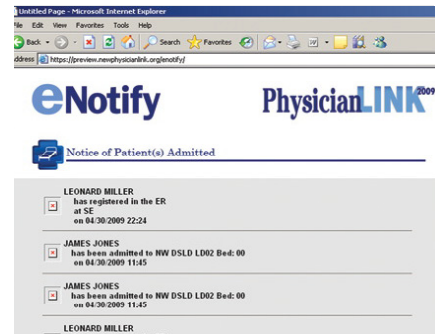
Untitled Page - Microsoft Internet Explorer

ile Edit View Favorites Tools Help

Back Search Favorites

ddress https://preview.newphysicianlink.org/enotify/

eNotify

PhysicianLINK 2009

Notice of Patient(s) Admitted

LEONARD MILLER
has registered in the ER
at SE
on 04/30/2009 22:24

JAMES JONES
has been admitted to NW DSLD LD02 Bed: 00
on 04/30/2009 11:45

JAMES JONES
has been admitted to NW DSLD LD02 Bed: 00
on 04/30/2009 11:45

LEONARD MILLER